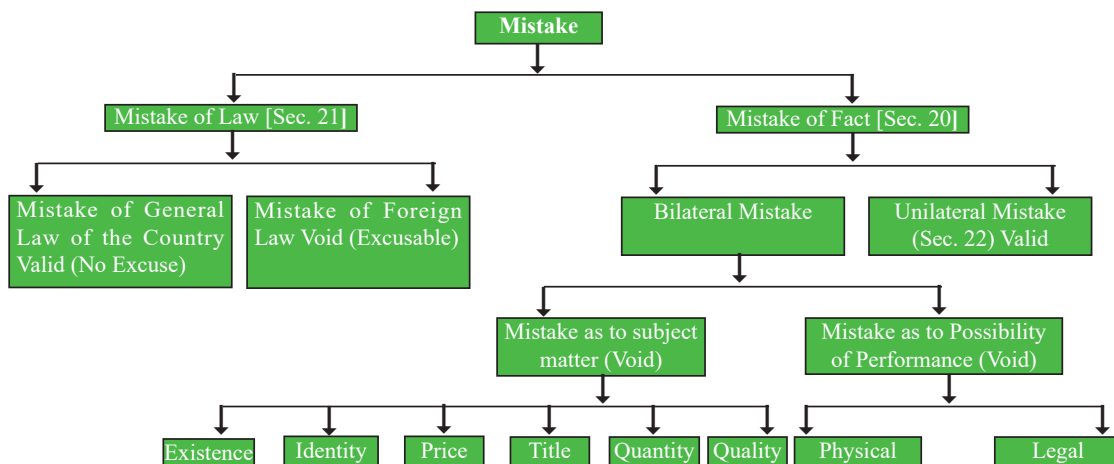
Mistake

Mistake of Law [Sec. 21]

Mistake of Fact [Sec. 20]

Mistake of General Law of the Country Valid (No Excuse)

Mistake of Foreign Law Void (Excusable)

Bilateral Mistake

Unilateral Mistake (Sec. 22) Valid

Mistake as to subject matter (Void)

Mistake as to Possibility of Performance (Void)

Existence

Identity

Price

Title

Quantity

Quality

Physical

Legal